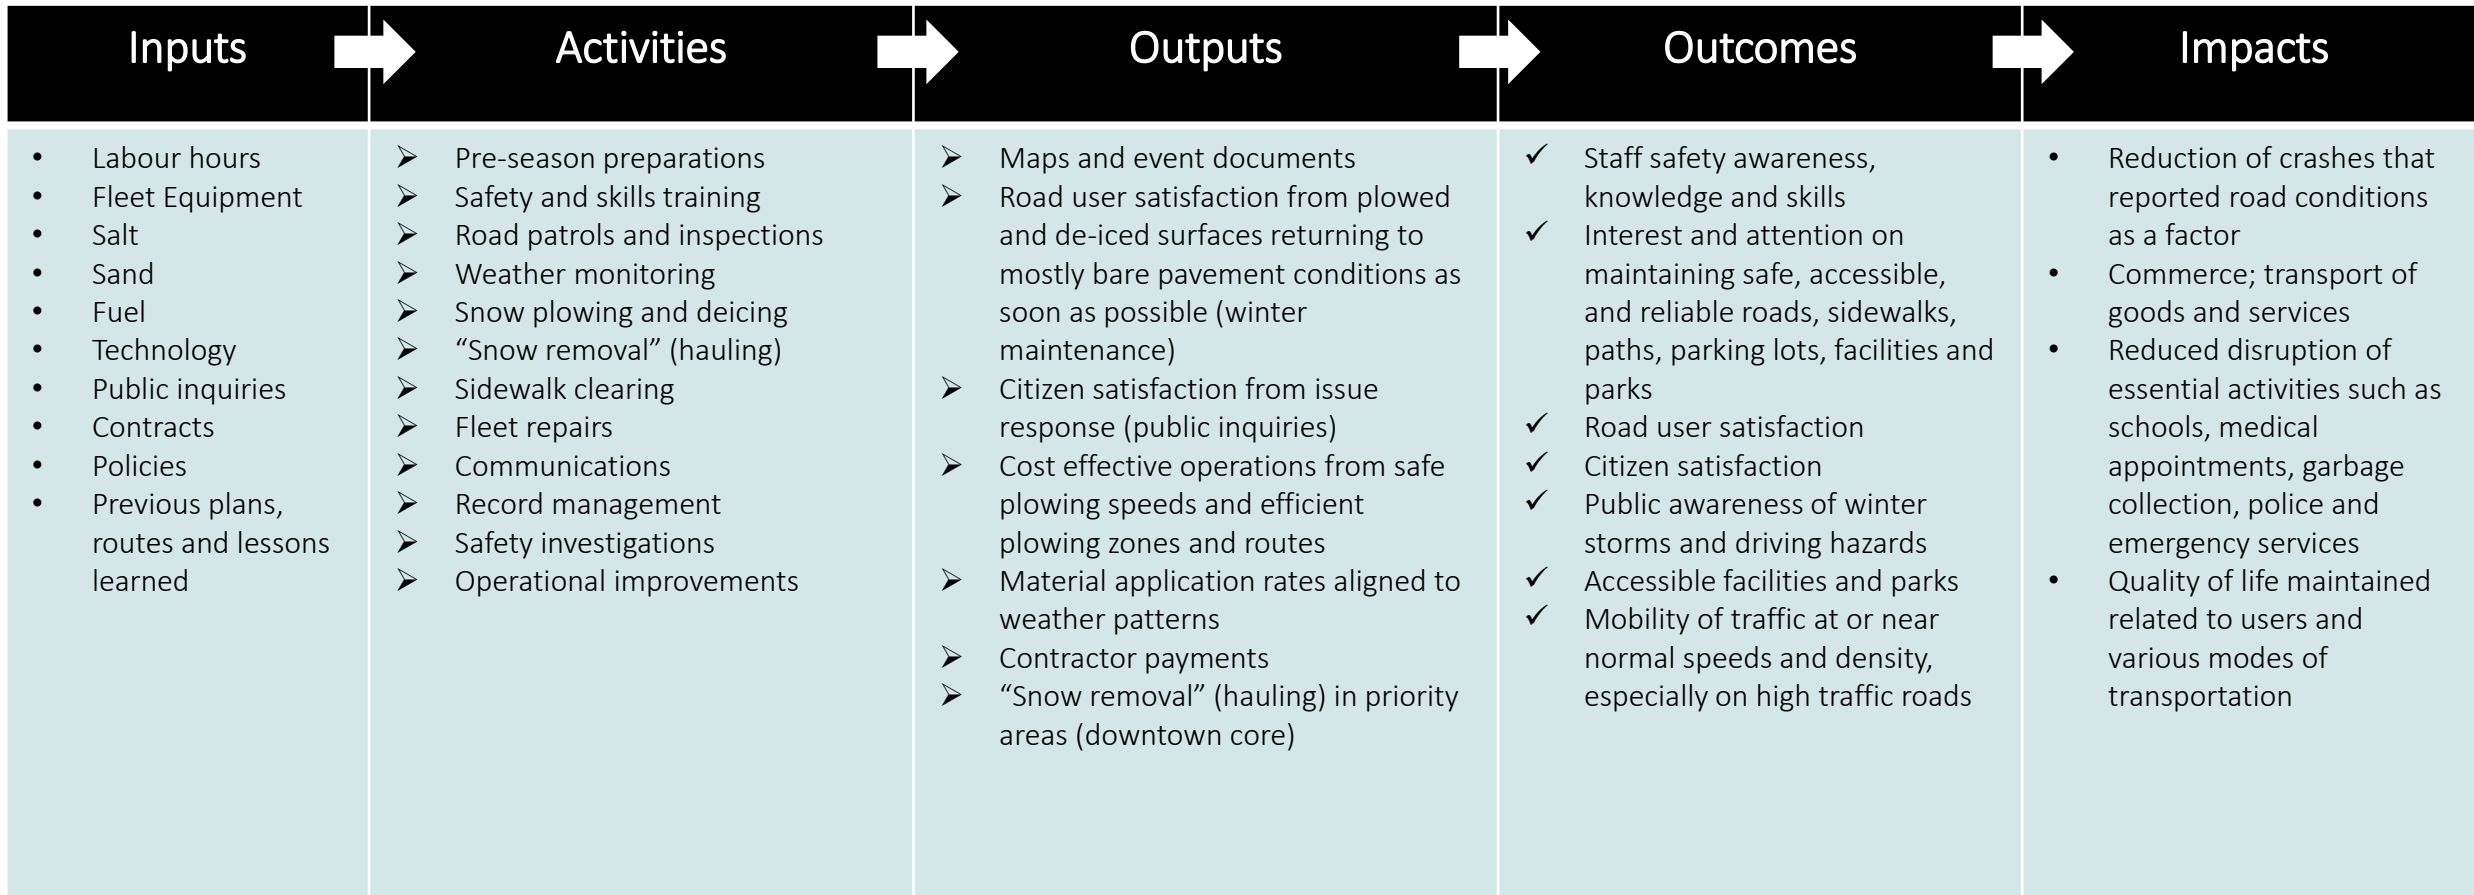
| Inputs | Activities | Outputs | Outcomes | Impacts |
|---|---|---|---|---|
| • Labour hours<br>• Fleet Equipment<br>• Salt<br>• Sand<br>• Fuel<br>• Technology<br>• Public inquiries<br>• Contracts<br>• Policies<br>• Previous plans, routes and lessons learned | ➢ Pre-season preparations<br>➢ Safety and skills training<br>➢ Road patrols and inspections<br>➢ Weather monitoring<br>➢ Snow plowing and deicing<br>➢ “Snow removal” (hauling)<br>➢ Sidewalk clearing<br>➢ Fleet repairs<br>➢ Communications<br>➢ Record management<br>➢ Safety investigations<br>➢ Operational improvements | ➢ Maps and event documents<br>➢ Road user satisfaction from plowed and de-iced surfaces returning to mostly bare pavement conditions as soon as possible (winter maintenance)<br>➢ Citizen satisfaction from issue response (public inquiries)<br>➢ Cost effective operations from safe plowing speeds and efficient plowing zones and routes<br>➢ Material application rates aligned to weather patterns<br>➢ Contractor payments<br>➢ “Snow removal” (hauling) in priority areas (downtown core) | ✓ Staff safety awareness, knowledge and skills<br>✓ Interest and attention on maintaining safe, accessible, and reliable roads, sidewalks, paths, parking lots, facilities and parks<br>✓ Road user satisfaction<br>✓ Citizen satisfaction<br>✓ Public awareness of winter storms and driving hazards<br>✓ Accessible facilities and parks<br>✓ Mobility of traffic at or near normal speeds and density, especially on high traffic roads | • Reduction of crashes that reported road conditions as a factor<br>• Commerce; transport of goods and services<br>• Reduced disruption of essential activities such as schools, medical appointments, garbage collection, police and emergency services<br>• Quality of life maintained related to users and various modes of transportation |